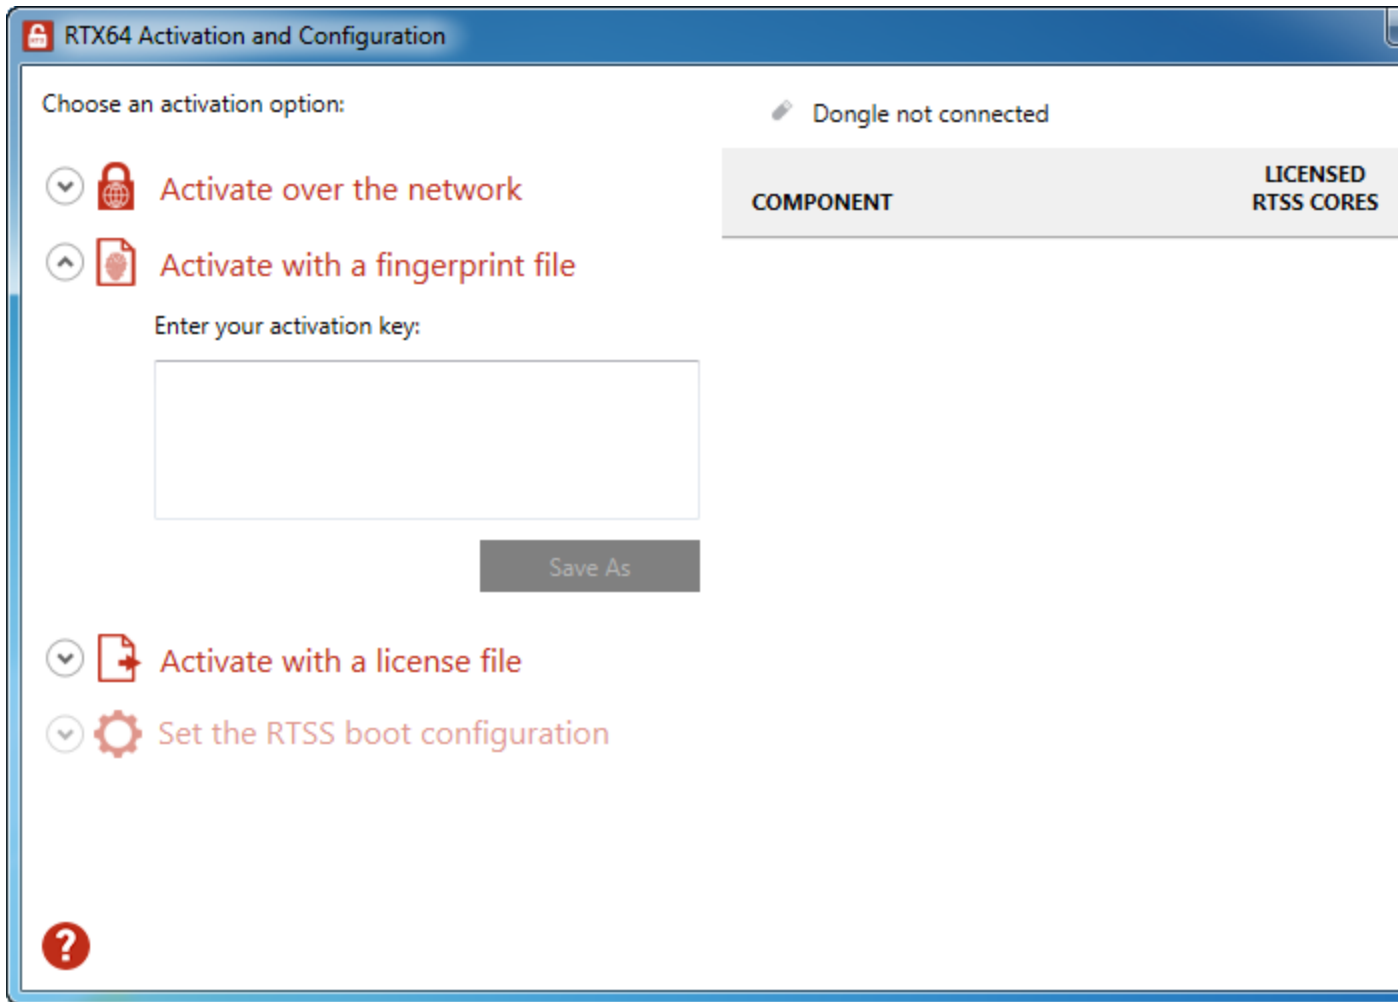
RTX64 Activation and Configuration

Choose an activation option:

Activate over the network

Activate with a fingerprint file

Enter your activation key:

Save As

Activate with a license file

Set the RTSS boot configuration

Dongle not connected

| COMPONENT | LICENSED RTSS CORES |
|---|---|